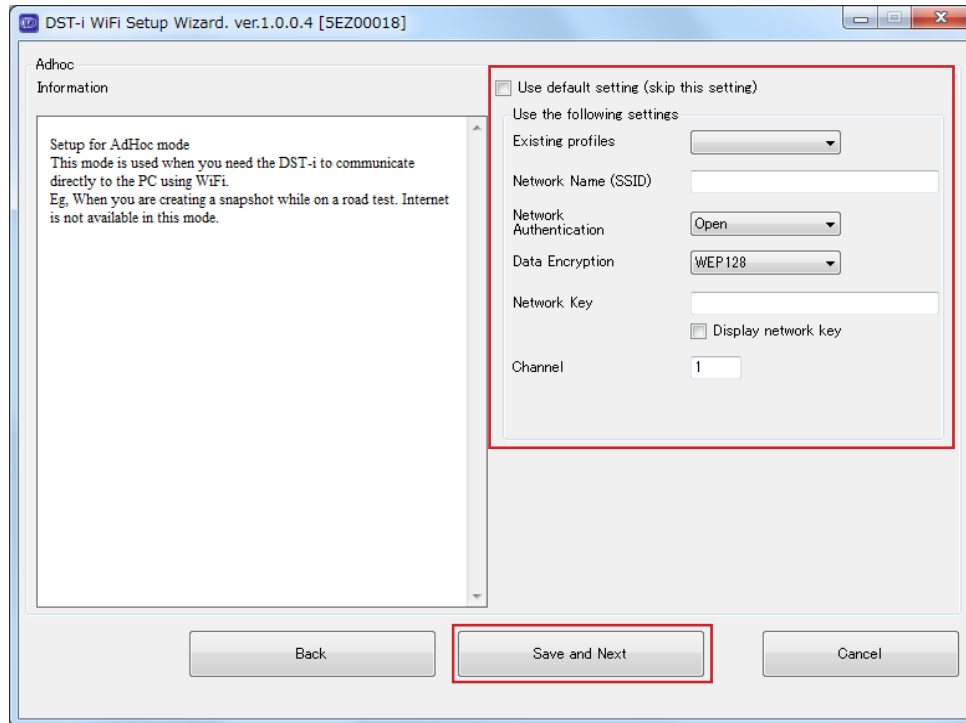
DST-i WiFi Setup Wizard. ver.1.0.0.4 [5EZ00018]

Adhoc

Information

Setup for AdHoc mode
This mode is used when you need the DST-i to communicate directly to the PC using WiFi.
Eg, When you are creating a snapshot while on a road test. Internet is not available in this mode.

Use default setting (skip this setting)

Use the following settings

Existing profiles

Network Name (SSID)

Network Authentication

Open

Data Encryption

WEP128

Network Key

Display network key

Channel

1

Back

Save and Next

Cancel